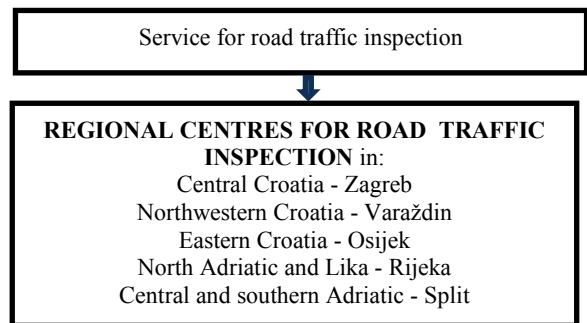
Service for road traffic inspection

**REGIONAL CENTRES FOR ROAD TRAFFIC INSPECTION** in:
Central Croatia - Zagreb
Northwestern Croatia - Varaždin
Eastern Croatia - Osijek
North Adriatic and Lika - Rijeka
Central and southern Adriatic - Split